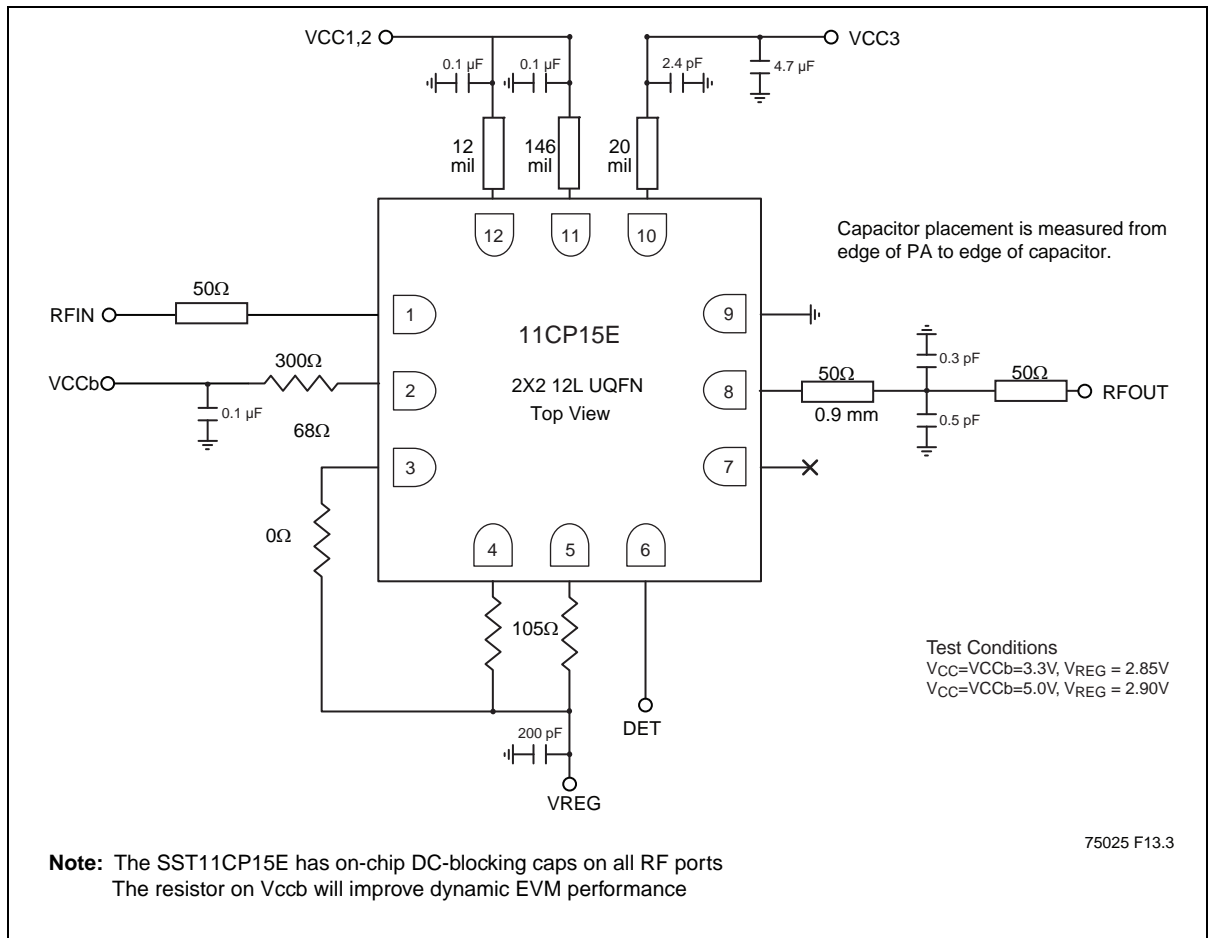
VCC1,2

0.1 µF

0.1 µF

2.4 pF

VCC3

4.7 µF

12 mil

146 mil

20 mil

12

11

10

Capacitor placement is measured from edge of PA to edge of capacitor.

RFIN

50Ω

1

9

11CP15E

VCCb

300Ω

2

2X2 12L UQFN

Top View

8

50Ω

0.9 mm

0.3 pF

0.5 pF

50Ω

RFOUT

0.1 µF

68Ω

3

7

0Ω

4

5

6

105Ω

Test Conditions

$V_{CC}$=VCCb=3.3V, $V_{REG}$ = 2.85V

$V_{CC}$=VCCb=5.0V, $V_{REG}$ = 2.90V

200 pF

DET

VREG

75025 F13.3

**Note:** The SST11CP15E has on-chip DC-blocking caps on all RF ports
The resistor on Vccb will improve dynamic EVM performance